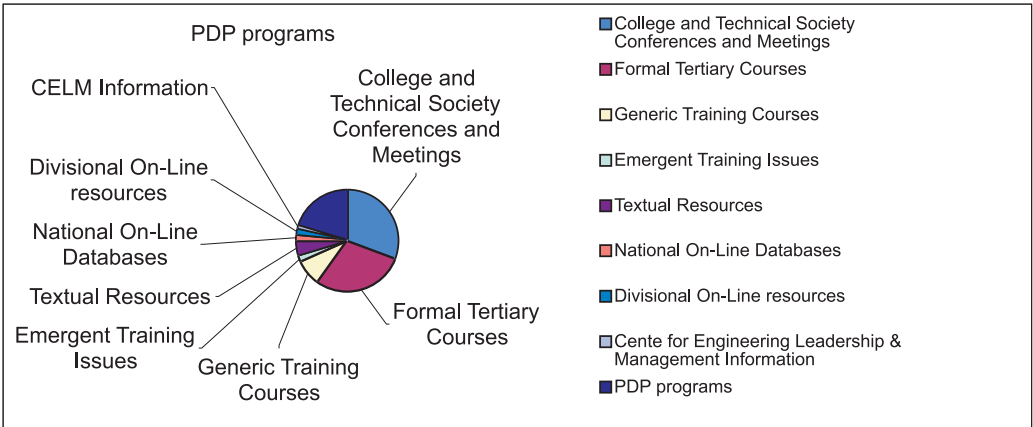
PDP programs

CELM Information

Divisional On-Line resources

National On-Line Databases

Textual Resources

Emergent Training Issues

Generic Training Courses

College and Technical Society Conferences and Meetings

Formal Tertiary Courses

College and Technical Society Conferences and Meetings

Formal Tertiary Courses

Generic Training Courses

Emergent Training Issues

Textual Resources

National On-Line Databases

Divisional On-Line resources

Cente for Engineering Leadership & Management Information

PDP programs